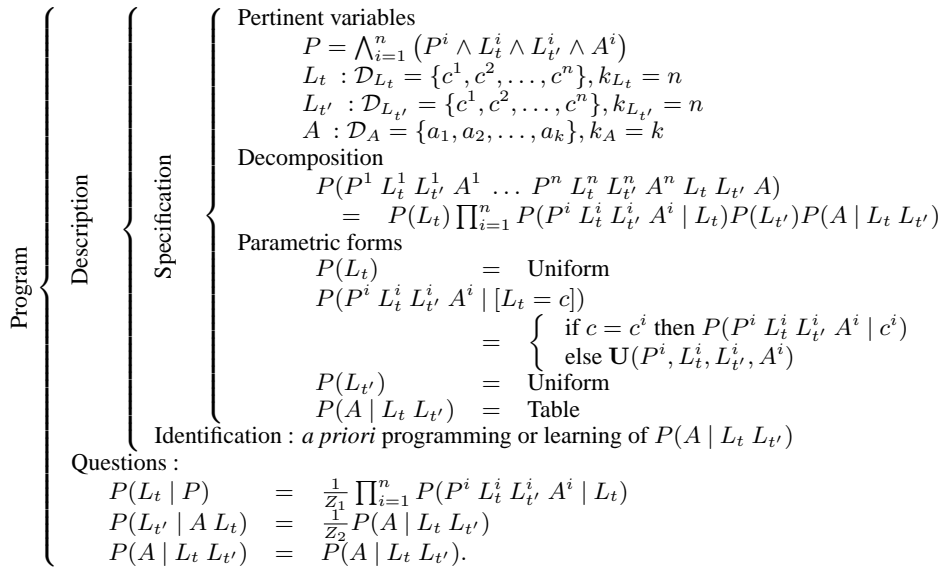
Program

Description

Specification

Pertinent variables

$P = \bigwedge_{i=1}^{n} \left(P^i \wedge L_t^i \wedge L_{t'}^i \wedge A^i\right)$

$L_t : \mathcal{D}_{L_t} = \{c^1, c^2, \ldots, c^n\}, k_{L_t} = n$

$L_{t'} : \mathcal{D}_{L_{t'}} = \{c^1, c^2, \ldots, c^n\}, k_{L_{t'}} = n$

$A : \mathcal{D}_A = \{a_1, a_2, \ldots, a_k\}, k_A = k$

Decomposition

$P(P^1\ L_t^1\ L_{t'}^1\ A^1\ \ldots\ P^n\ L_t^n\ L_{t'}^n\ A^n\ L_t\ L_{t'}\ A)$

$= P(L_t) \prod_{i=1}^{n} P(P^i\ L_t^i\ L_{t'}^i\ A^i \mid L_t) P(L_{t'}) P(A \mid L_t\ L_{t'})$

Parametric forms

$P(L_t) =$ Uniform

$P(P^i\ L_t^i\ L_{t'}^i\ A^i \mid [L_t = c])$

$= \begin{cases} \text{if } c = c^i \text{ then } P(P^i\ L_t^i\ L_{t'}^i\ A^i \mid c^i) \\ \text{else } \mathbf{U}(P^i, L_t^i, L_{t'}^i, A^i) \end{cases}$

$P(L_{t'}) =$ Uniform

$P(A \mid L_t\ L_{t'}) =$ Table

Identification : *a priori* programming or learning of $P(A \mid L_t\ L_{t'})$

Questions :

$P(L_t \mid P) = \frac{1}{Z_1} \prod_{i=1}^{n} P(P^i\ L_t^i\ L_{t'}^i\ A^i \mid L_t)$

$P(L_{t'} \mid A\ L_t) = \frac{1}{Z_2} P(A \mid L_t\ L_{t'})$

$P(A \mid L_t\ L_{t'}) = P(A \mid L_t\ L_{t'}).$